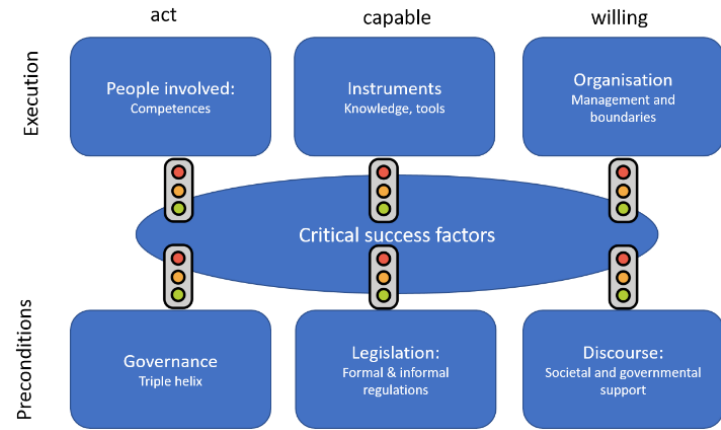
act

capable

willing

Execution

People involved:
Competences

Instruments
Knowledge, tools

Organisation
Management and boundaries

Critical success factors

Preconditions

Governance
Triple helix

Legislation:
Formal & informal regulations

Discourse:
Societal and governmental support